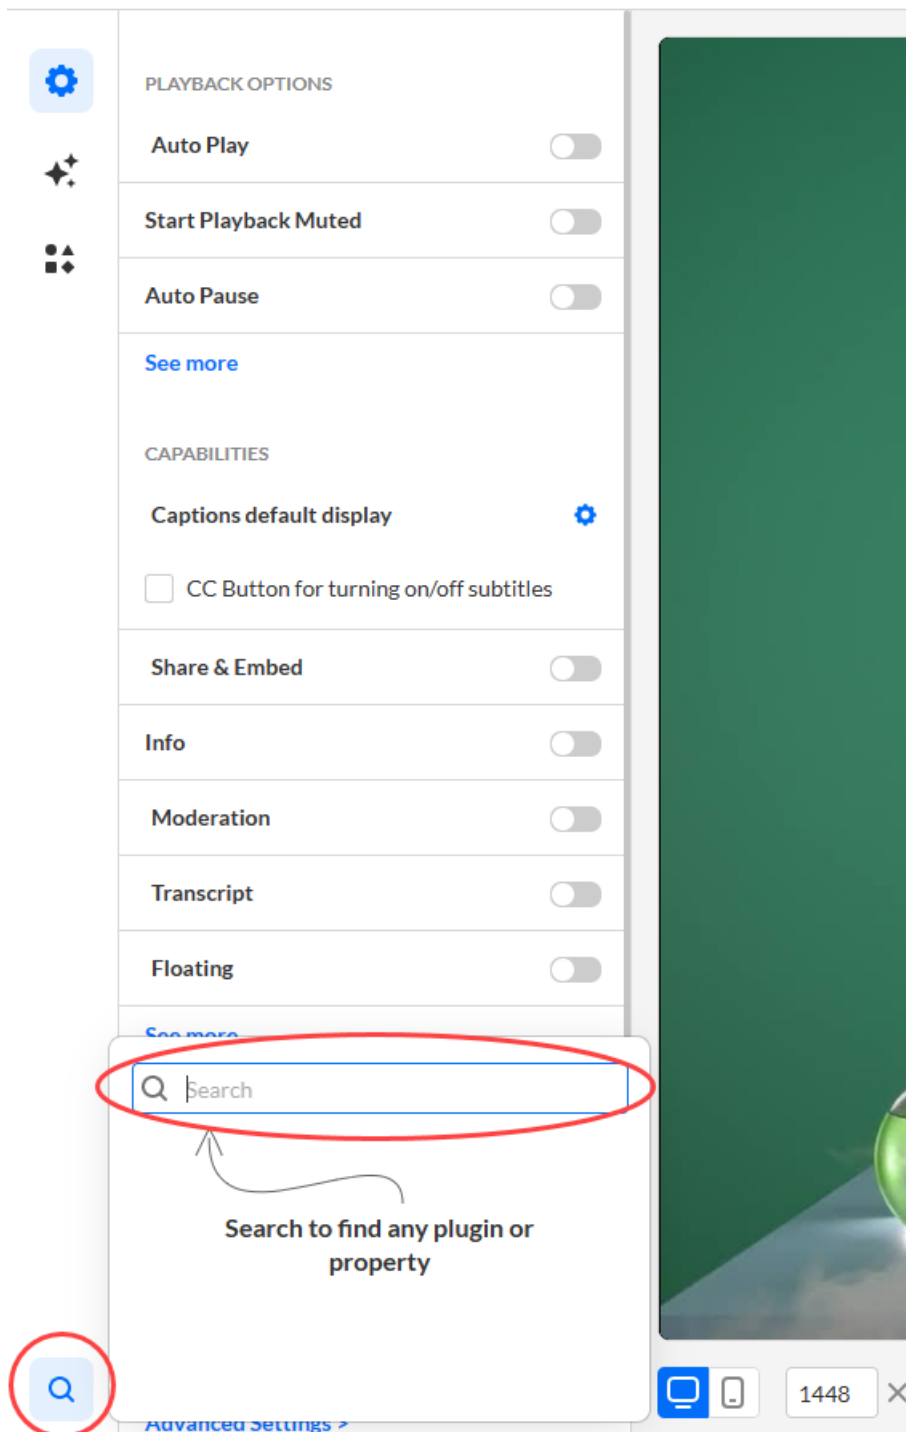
PLAYBACK OPTIONS

Auto Play

Start Playback Muted

Auto Pause

See more

CAPABILITIES

Captions default display

CC Button for turning on/off subtitles

Share & Embed

Info

Moderation

Transcript

Floating

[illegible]

Search

Search to find any plugin or property

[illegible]

1448